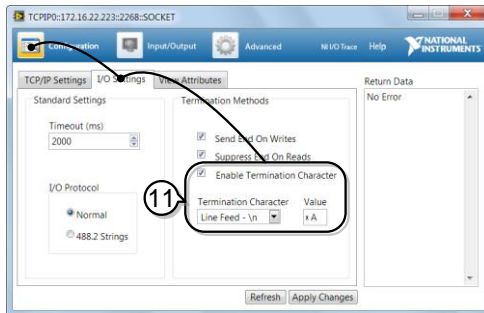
TCPIP0::172.16.22.223::2268::SOCKET

Configuration | Input/Output | Advanced | NI I/O Trace | Help | NATIONAL INSTRUMENTS

TCP/IP Settings | I/O Settings | View Attributes

Standard Settings

Timeout (ms)
2000

I/O Protocol
Normal
488.2 Strings

Termination Methods

Send End On Writes
Suppress End On Reads
Enable Termination Character

11

Termination Character
Line Feed - \n

Value
x A

Return Data
No Error

Refresh | Apply Changes